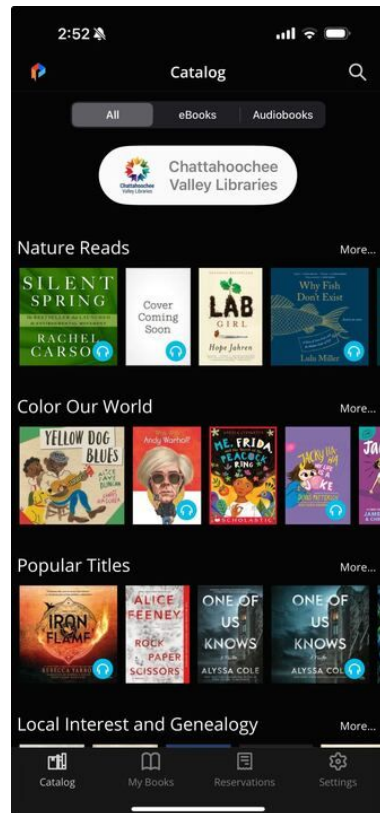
2:52

Catalog

All | eBooks | Audiobooks

Chattahoochee Valley Libraries

Chattahoochee Valley Libraries

Nature Reads

More...

SILENT SPRING

RACHEL CARSO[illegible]

Cover Coming Soon

LAB GIRL

Hope Jahren

Why Fish Don't Exist

Lulu Miller

Color Our World

More...

YELLOW DOG BLUES

Andy Warhol

ME, FRIDA, AND THE SECRET OF THE PEACOCK RING

SCHOLASTIC

Popular Titles

More...

IRON FLAME

ALICE FEENEY

ROCK PAPER SCISSORS

ONE OF US KNOWS

ALYSSA COLE

ONE OF US KNOWS

ALYSSA COLE

Local Interest and Genealogy

More...

Catalog

My Books

Reservations

Settings